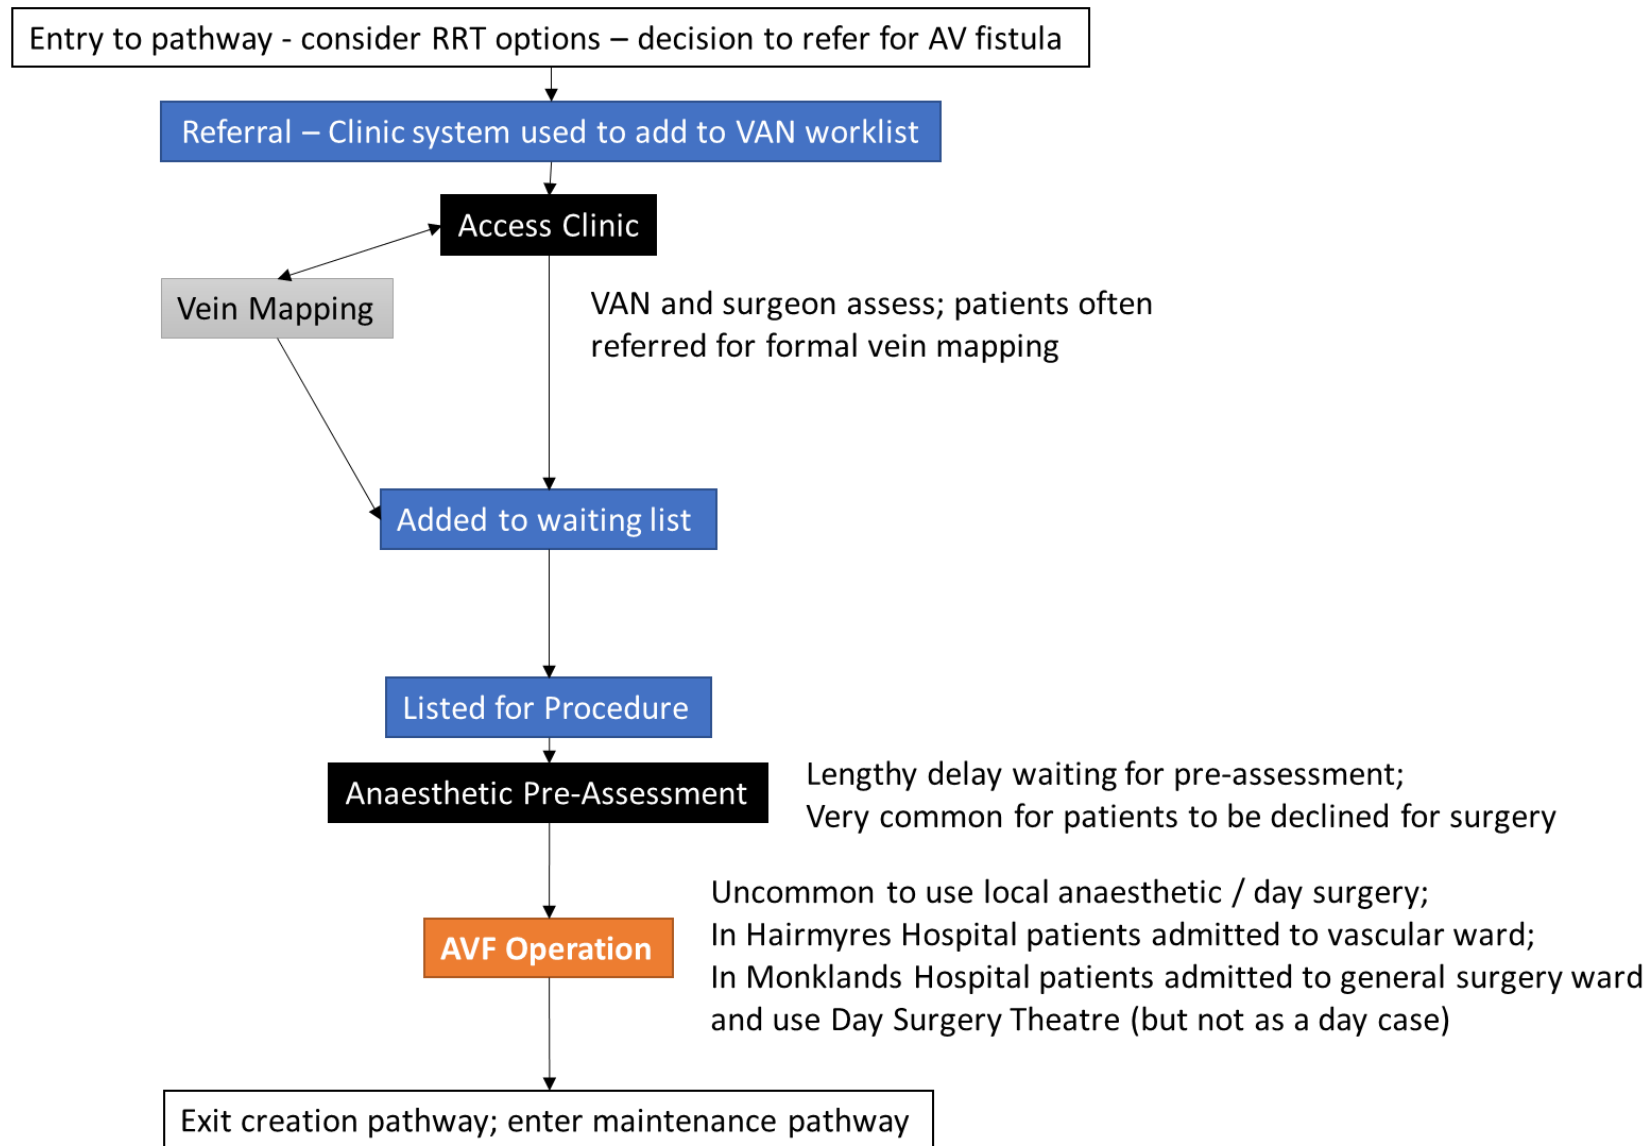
Entry to pathway - consider RRT options – decision to refer for AV fistula

Referral – Clinic system used to add to VAN worklist

Access Clinic

Vein Mapping

VAN and surgeon assess; patients often referred for formal vein mapping

Added to waiting list

Listed for Procedure

Anaesthetic Pre-Assessment

Lengthy delay waiting for pre-assessment;
Very common for patients to be declined for surgery

AVF Operation

Uncommon to use local anaesthetic / day surgery;
In Hairmyres Hospital patients admitted to vascular ward;
In Monklands Hospital patients admitted to general surgery ward and use Day Surgery Theatre (but not as a day case)

Exit creation pathway; enter maintenance pathway